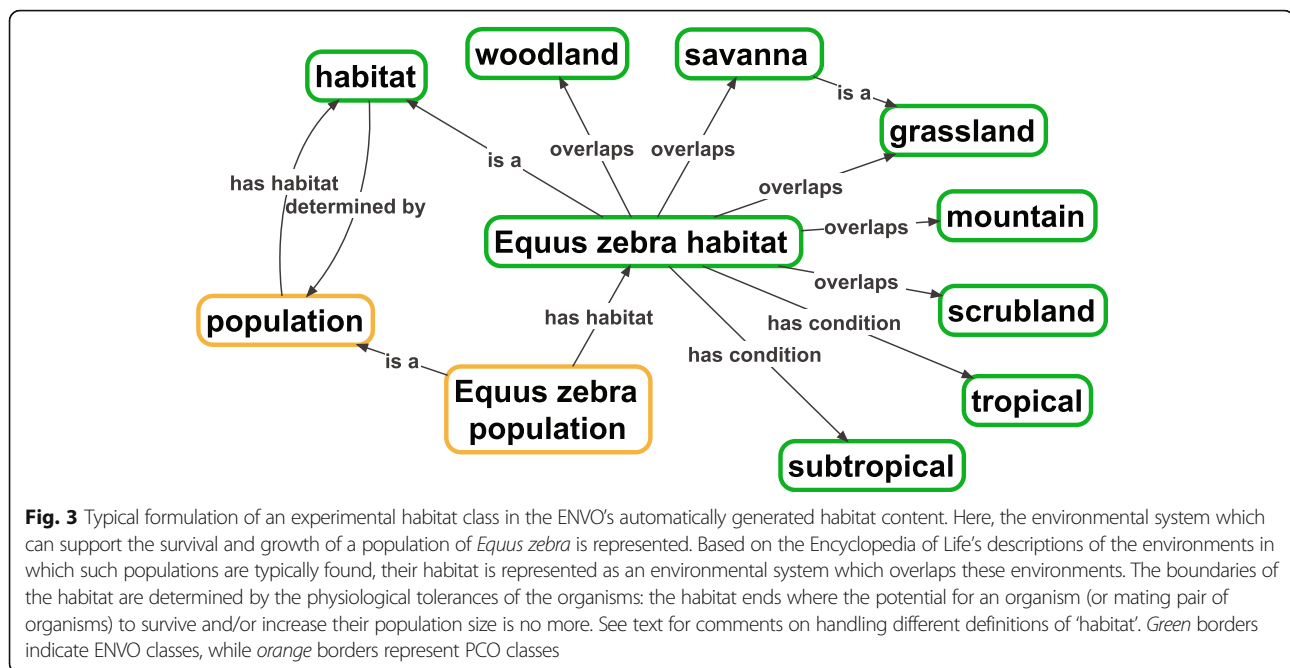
woodland

savanna

habitat

is a

grassland

overlaps

overlaps

is a

has habitat

determined by

overlaps

mountain

Equus zebra habitat

overlaps

overlaps

scrubland

population

has habitat

has condition

has condition

is a

Equus zebra population

tropical

subtropical

**Fig. 3** Typical formulation of an experimental habitat class in the ENVO's automatically generated habitat content. Here, the environmental system which can support the survival and growth of a population of *Equus zebra* is represented. Based on the Encyclopedia of Life's descriptions of the environments in which such populations are typically found, their habitat is represented as an environmental system which overlaps these environments. The boundaries of the habitat are determined by the physiological tolerances of the organisms: the habitat ends where the potential for an organism (or mating pair of organisms) to survive and/or increase their population size is no more. See text for comments on handling different definitions of 'habitat'. *Green* borders indicate ENVO classes, while *orange* borders represent PCO classes